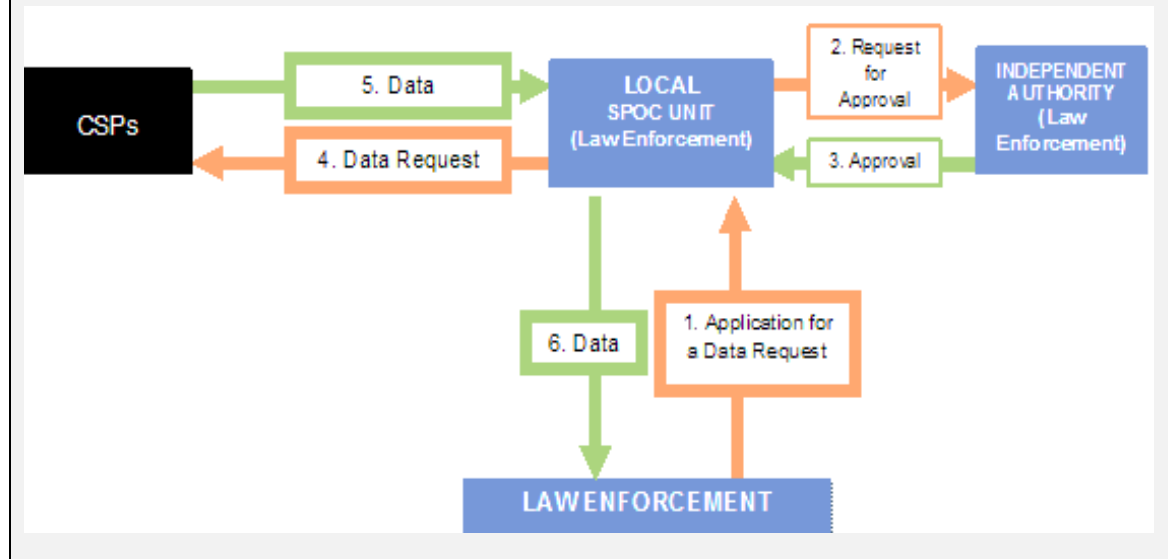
CSPs

5. Data

4. Data Request

LOCAL SPOC UNIT (Law Enforcement)

2. Request for Approval

3. Approval

INDEPENDENT AUTHORITY (Law Enforcement)

6. Data

1. Application for a Data Request

LAWENFORCEMENT